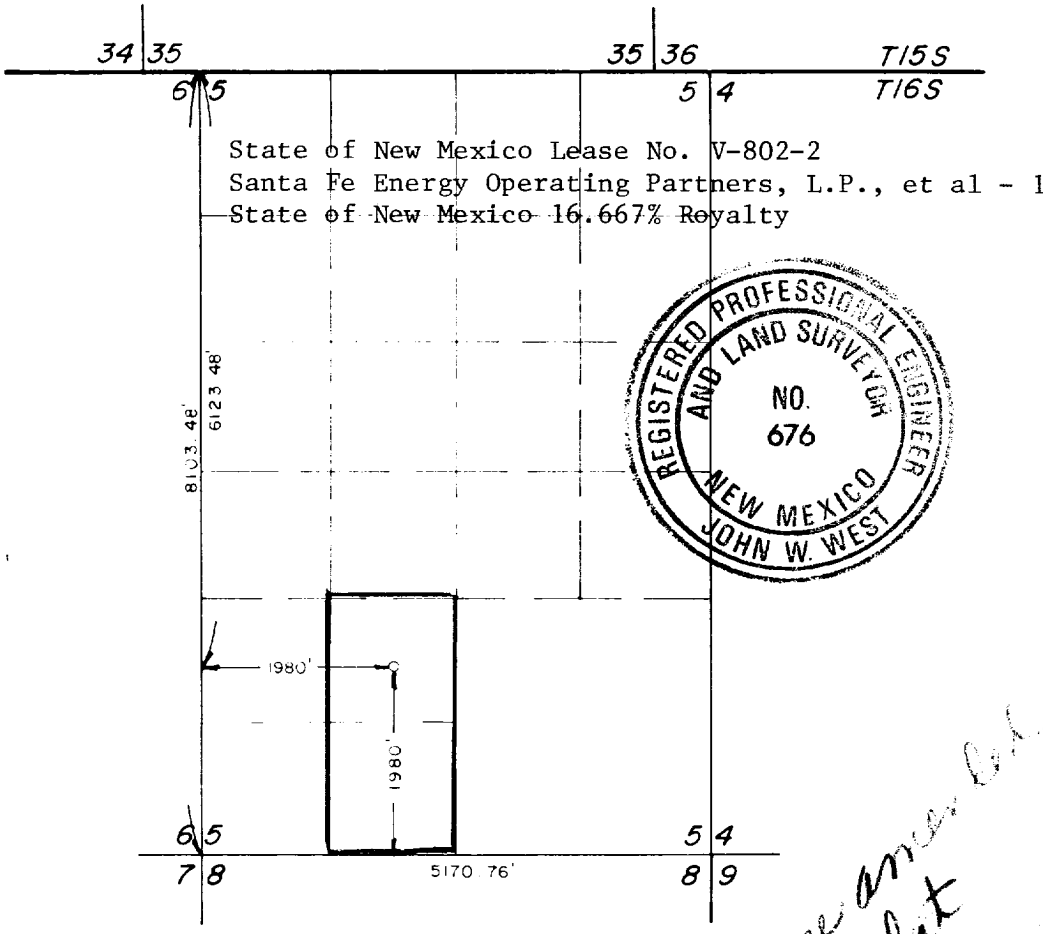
34 35

35 36

T15S

6 5

5 4

T16S

State of New Mexico Lease No. V-802-2
Santa Fe Energy Operating Partners, L.P., et al - 1
State of New Mexico 16.667% Royalty

REGISTERED PROFESSIONAL ENGINEER AND LAND SURVEYOR
NO. 676
NEW MEXICO
JOHN W. WEST

8103.48'

6123.48'

1980'

1980'

6 5

5 4

7 8

5170.76'

8 9

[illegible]